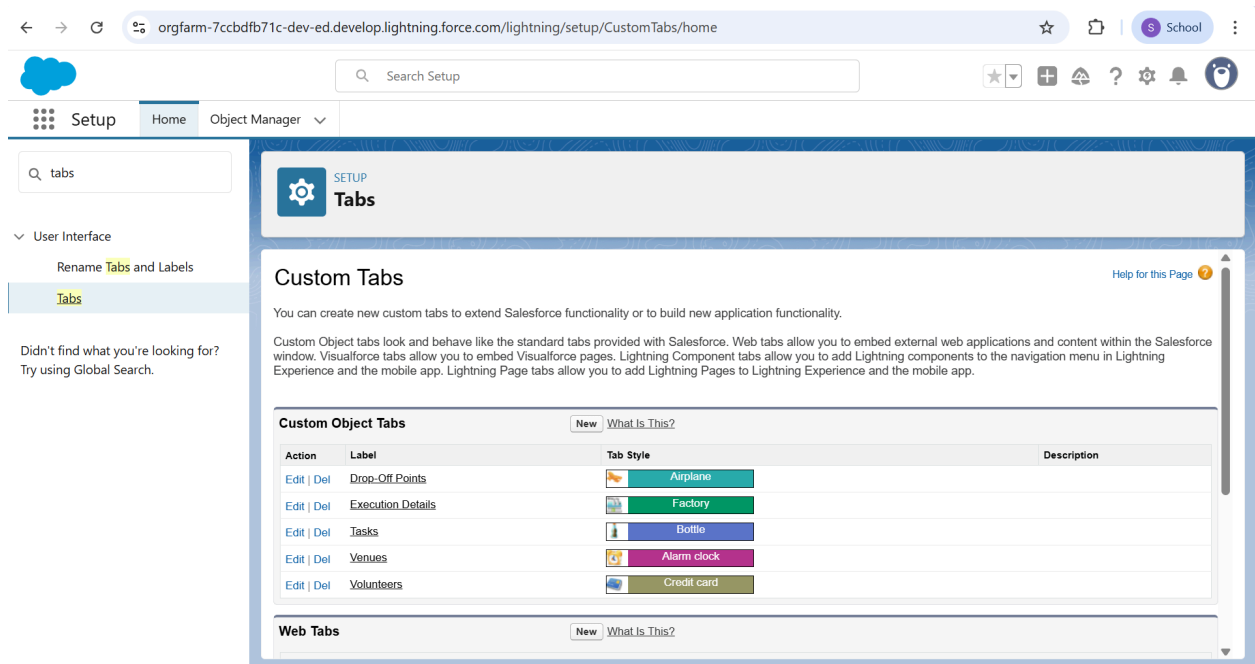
orgfarm-7ccbdfb71c-dev-ed.develop.lightning.force.com/lightning/setup/CustomTabs/home

S School

Search Setup

Setup Home Object Manager

tabs

User Interface

Rename Tabs and Labels

Tabs

Didn't find what you're looking for? Try using Global Search.

SETUP
Tabs

Custom Tabs

Help for this Page

You can create new custom tabs to extend Salesforce functionality or to build new application functionality.

Custom Object tabs look and behave like the standard tabs provided with Salesforce. Web tabs allow you to embed external web applications and content within the Salesforce window. Visualforce tabs allow you to embed Visualforce pages. Lightning Component tabs allow you to add Lightning components to the navigation menu in Lightning Experience and the mobile app. Lightning Page tabs allow you to add Lightning Pages to Lightning Experience and the mobile app.

Custom Object Tabs New What Is This?

| Action | Label | Tab Style | Description |
|---|---|---|---|
| Edit \| Del | Drop-Off Points | Airplane | |
| Edit \| Del | Execution Details | Factory | |
| Edit \| Del | Tasks | Bottle | |
| Edit \| Del | Venues | Alarm clock | |
| Edit \| Del | Volunteers | Credit card | |

Web Tabs New What Is This?